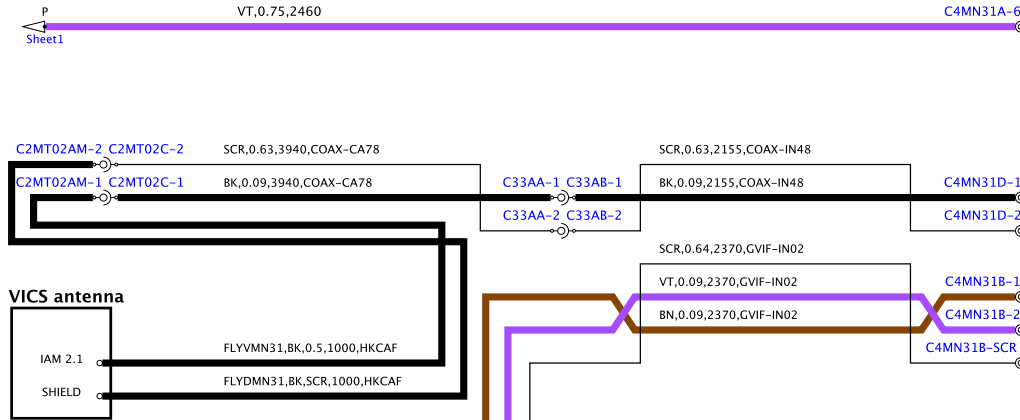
P
Sheet1
VT,0.75,2460
C4MN31A-6

C2MT02AM-2 C2MT02C-2
SCR,0.63,3940,COAX-CA78
SCR,0.63,2155,COAX-IN48
C2MT02AM-1 C2MT02C-1
BK,0.09,3940,COAX-CA78
C33AA-1 C33AB-1
BK,0.09,2155,COAX-IN48
C4MN31D-1
C33AA-2 C33AB-2
C4MN31D-2
SCR,0.64,2370,GVIF-IN02
VICS antenna
VT,0.09,2370,GVIF-IN02
C4MN31B-1
BN,0.09,2370,GVIF-IN02
C4MN31B-2
C4MN31B-SCR
IAM 2.1
FLYVMN31,BK,0.5,1000,HKCAF
SHIELD
FLYDMN31,BK,SCR,1000,HKCAF